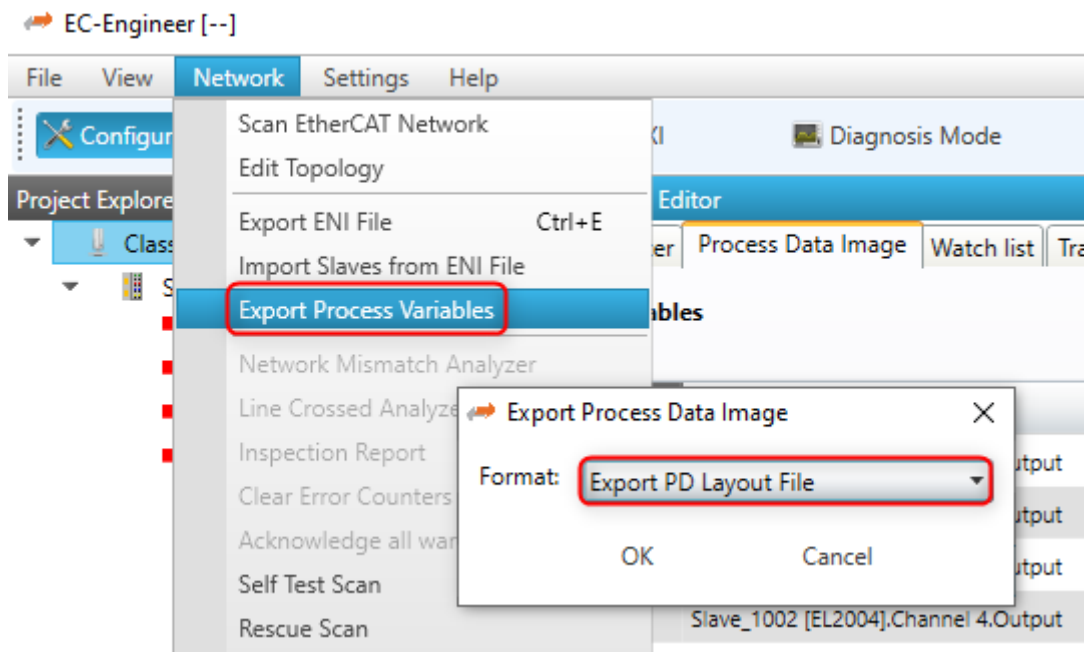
EC-Engineer [--]

File View Network Settings Help

Configur

Project Explore

Class

S

Scan EtherCAT Network
Edit Topology
Export ENI File Ctrl+E
Import Slaves from ENI File
Export Process Variables
Network Mismatch Analyzer
Line Crossed Analyze
Inspection Report
Clear Error Counters
Acknowledge all wa
Self Test Scan
Rescue Scan

XI

Diagnosis Mode

Editor

er Process Data Image Watch list Tra

ables

Export Process Data Image

Format: Export PD Layout File

OK Cancel

utput
utput
utput
Slave_1002 [EL2004].Channel 4.Output